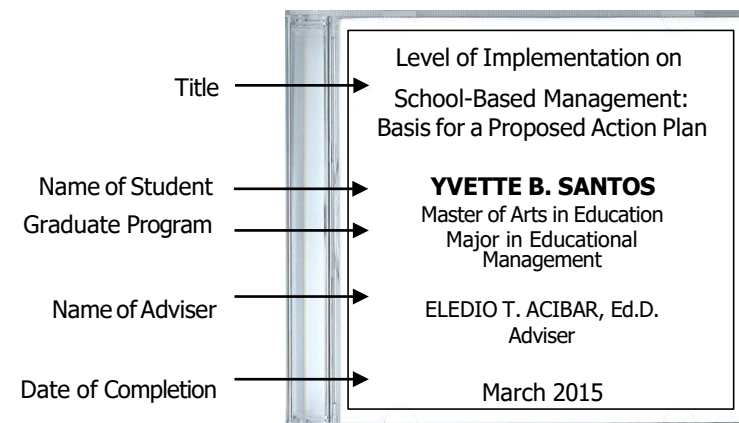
Title

Name of Student

Graduate Program

Name of Adviser

Date of Completion

Level of Implementation on

School-Based Management: Basis for a Proposed Action Plan

**YVETTE B. SANTOS**

Master of Arts in Education Major in Educational Management

ELEDIO T. ACIBAR, Ed.D. Adviser

March 2015